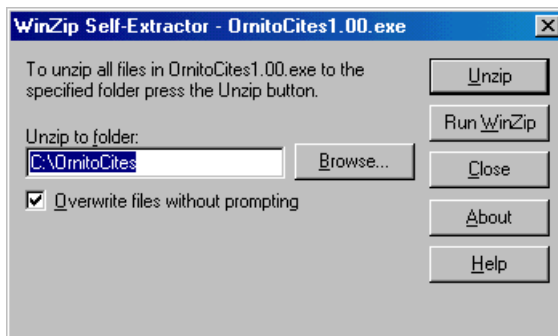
WinZip Self-Extractor - OrnitoCites1.00.exe

To unzip all files in OrnitoCites1.00.exe to the specified folder press the Unzip button.

Unzip to folder:

C:\OrnitoCites

Browse...

Overwrite files without prompting

Unzip

Run WinZip

Close

About

Help